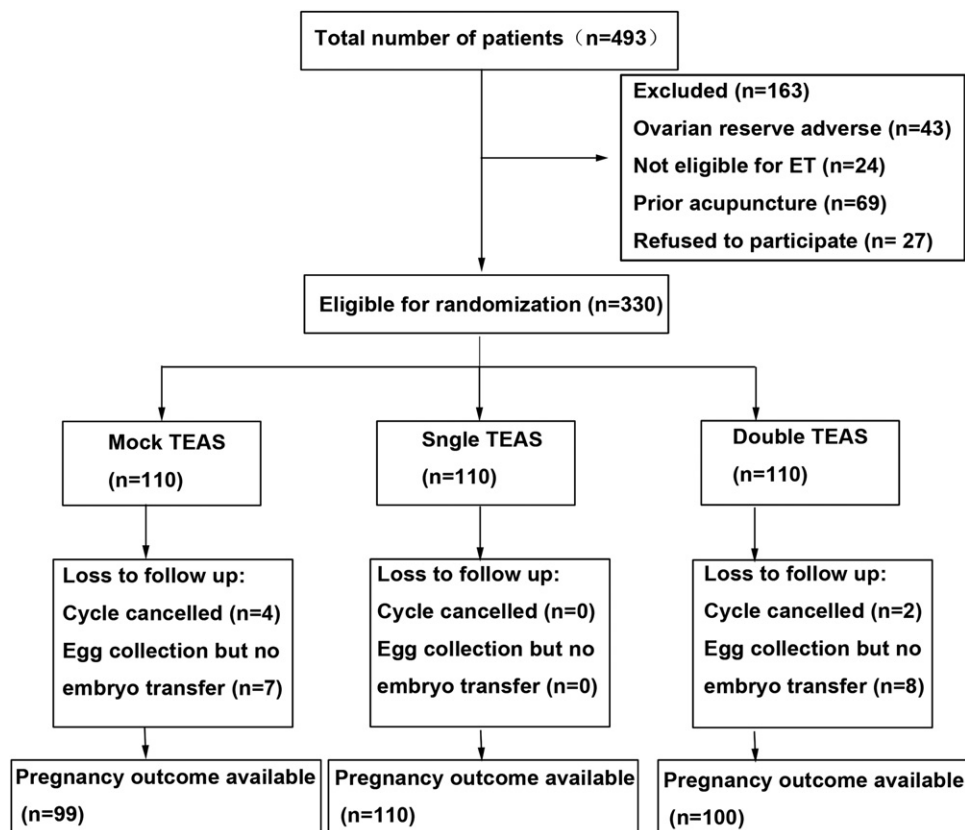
Total number of patients（n=493）

Excluded (n=163)
Ovarian reserve adverse (n=43)
Not eligible for ET (n=24)
Prior acupuncture (n=69)
Refused to participate (n= 27)

Eligible for randomization (n=330)

Mock TEAS
(n=110)

Sngle TEAS
(n=110)

Double TEAS
(n=110)

Loss to follow up:
Cycle cancelled (n=4)
Egg collection but no embryo transfer (n=7)

Loss to follow up:
Cycle cancelled (n=0)
Egg collection but no embryo transfer (n=0)

Loss to follow up:
Cycle cancelled (n=2)
Egg collection but no embryo transfer (n=8)

Pregnancy outcome available
(n=99)

Pregnancy outcome available
(n=110)

Pregnancy outcome available
(n=100)